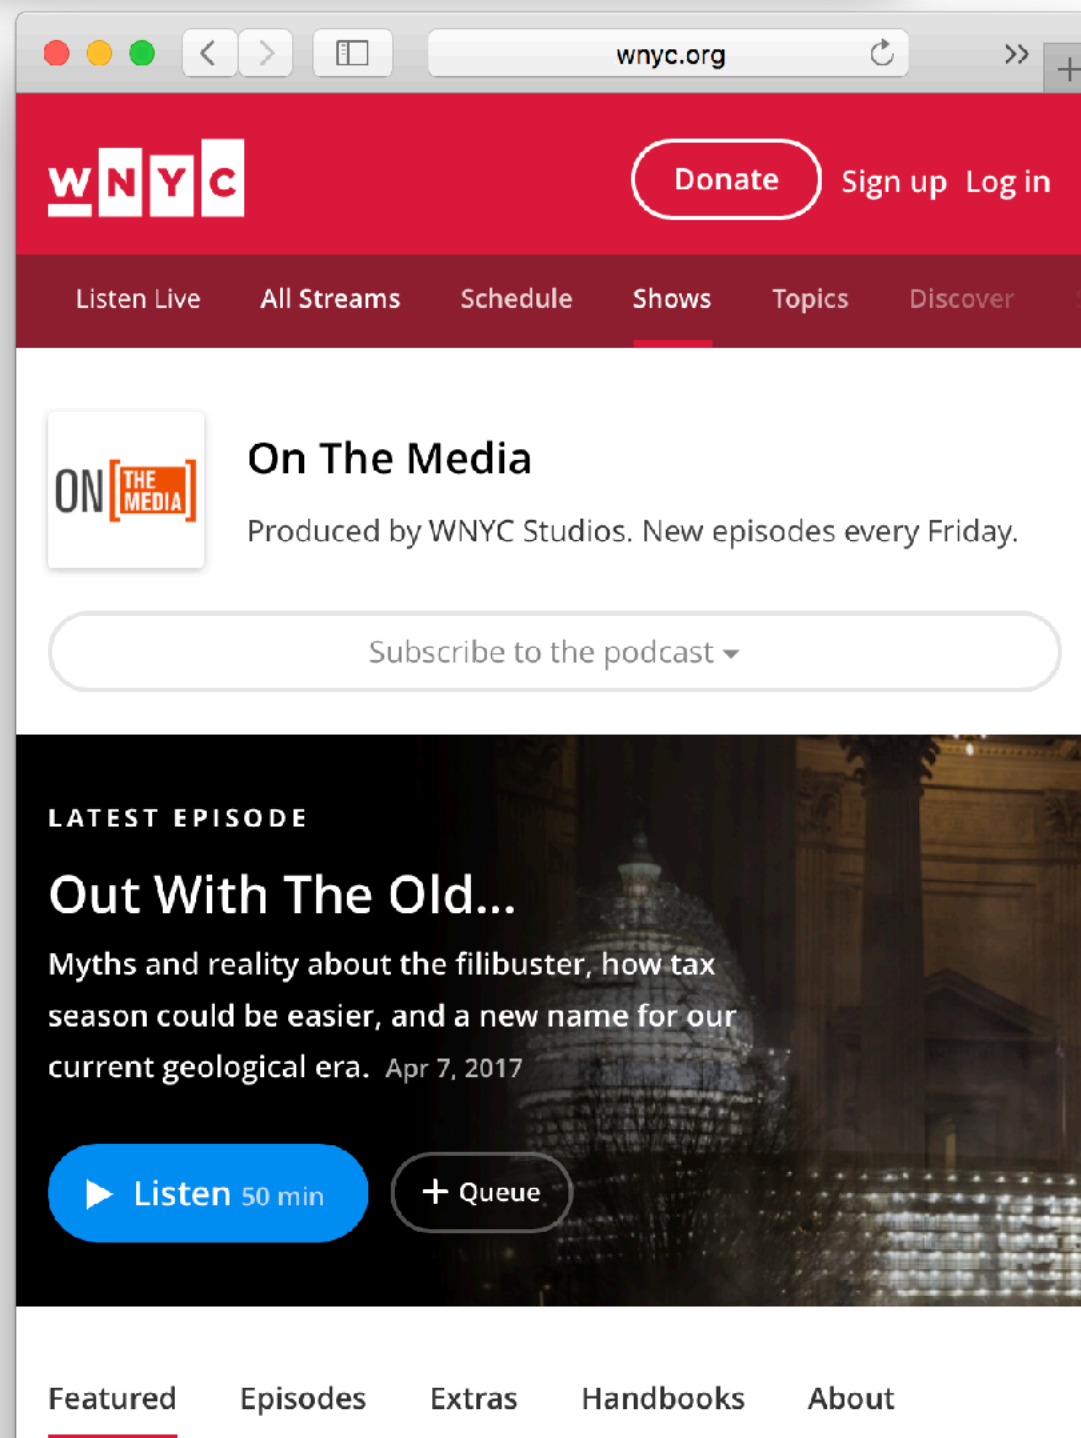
wnyc.org

WNYC

Donate Sign up Log in

Listen Live All Streams Schedule Shows Topics Discover

ON THE MEDIA

On The Media

Produced by WNYC Studios. New episodes every Friday.

Subscribe to the podcast

LATEST EPISODE

Out With The Old...

Myths and reality about the filibuster, how tax season could be easier, and a new name for our current geological era. Apr 7, 2017

Listen 50 min

+ Queue

Featured Episodes Extras Handbooks About